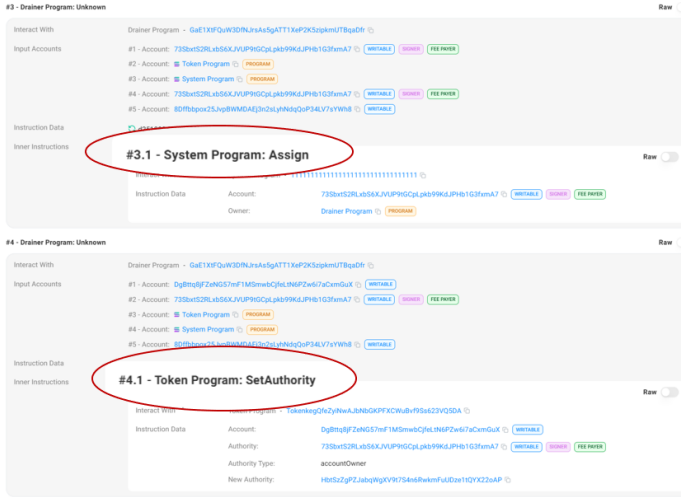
#3 - Drainer Program: Unknown

Raw

Interact With
Drainer Program - GaE1XtFQuW3DfNJrsAs5gATT1XeP2K5zipkmUTBqaDfr

Input Accounts
#1 - Account: 73SbxtS2RLxbS6XJVUP9tGCpLpkb99KdJPHb1G3fxmA7 WRITABLE SIGNER FEE PAYER
#2 - Account: Token Program PROGRAM
#3 - Account: System Program PROGRAM
#4 - Account: 73SbxtS2RLxbS6XJVUP9tGCpLpkb99KdJPHb1G3fxmA7 WRITABLE SIGNER FEE PAYER
#5 - Account: 8Dffbbpox25JvpBWMDAEj3n2sLyhNdqQoP34LV7sYWh8 WRITABLE

Instruction Data
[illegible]

Inner Instructions

#3.1 - System Program: Assign

Raw

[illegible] 11111111111111111111111111111111

Instruction Data
Account: 73SbxtS2RLxbS6XJVUP9tGCpLpkb99KdJPHb1G3fxmA7 WRITABLE SIGNER FEE PAYER
Owner: Drainer Program PROGRAM

#4 - Drainer Program: Unknown

Raw

Interact With
Drainer Program - GaE1XtFQuW3DfNJrsAs5gATT1XeP2K5zipkmUTBqaDfr

Input Accounts
#1 - Account: DgBttq8jFZeNG57mF1MSmwbCjfeLtN6PZw6i7aCxmGuX WRITABLE
#2 - Account: 73SbxtS2RLxbS6XJVUP9tGCpLpkb99KdJPHb1G3fxmA7 WRITABLE SIGNER FEE PAYER
#3 - Account: Token Program PROGRAM
#4 - Account: System Program PROGRAM
#5 - Account: 8Dffbbpox25JvpBWMDAEj3n2sLyhNdqQoP34LV7sYWh8 WRITABLE

Instruction Data

Inner Instructions

#4.1 - Token Program: SetAuthority

Raw

Interact With
Token Program - TokenkegQfeZyiNwAJbNbGKPFXCWuBvf9Ss623VQ5DA

Instruction Data
Account: DgBttq8jFZeNG57mF1MSmwbCjfeLtN6PZw6i7aCxmGuX WRITABLE
Authority: 73SbxtS2RLxbS6XJVUP9tGCpLpkb99KdJPHb1G3fxmA7 WRITABLE SIGNER FEE PAYER
Authority Type: accountOwner
New Authority: HbtSzZgPZJabqWgXV9t7S4n6RwkmFuUDze1tQYX22oAP